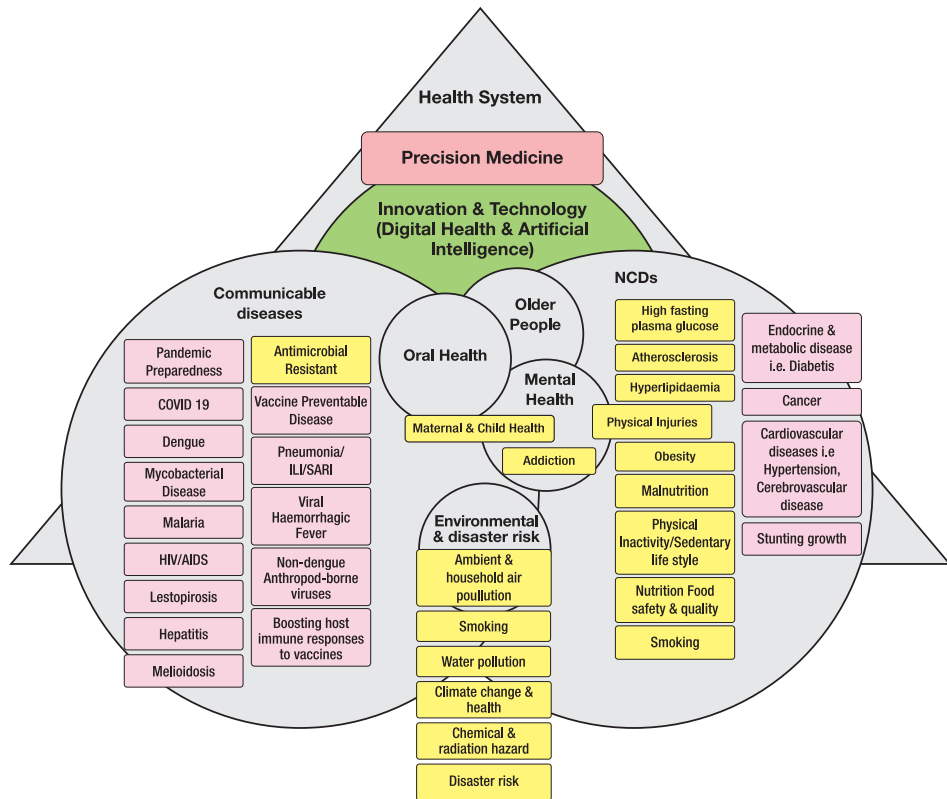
Health System

Precision Medicine

Innovation & Technology (Digital Health & Artificial Intelligence)

Communicable diseases

Pandemic Preparedness

COVID 19

Dengue

Mycobacterial Disease

Malaria

HIV/AIDS

Lestopirosis

Hepatitis

Melioidosis

Antimicrobial Resistant

Vaccine Preventable Disease

Pneumonia/ ILI/SARI

Viral Haemorrhagic Fever

Non-dengue Anthropod-borne viruses

Boosting host immune responses to vaccines

Oral Health

Older People

Mental Health

Maternal & Child Health

Addiction

Environmental & disaster risk

Ambient & household air poullution

Smoking

Water pollution

Climate change & health

Chemical & radiation hazard

Disaster risk

NCDs

High fasting plasma glucose

Atherosclerosis

Hyperlipidaemia

Physical Injuries

Obesity

Malnutrition

Physical Inactivity/Sedentary life style

Nutrition Food safety & quality

Smoking

Endocrine & metabolic disease i.e. Diabetis

Cancer

Cardiovascular diseases i.e Hypertension, Cerebrovascular disease

Stunting growth